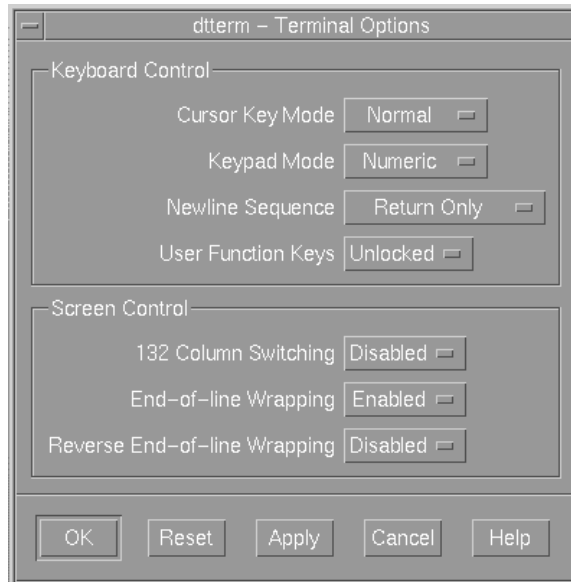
dtterm – Terminal Options

Keyboard Control

Cursor Key Mode Normal

Keypad Mode Numeric

Newline Sequence Return Only

User Function Keys Unlocked

Screen Control

132 Column Switching Disabled

End-of-line Wrapping Enabled

Reverse End-of-line Wrapping Disabled

OK Reset Apply Cancel Help